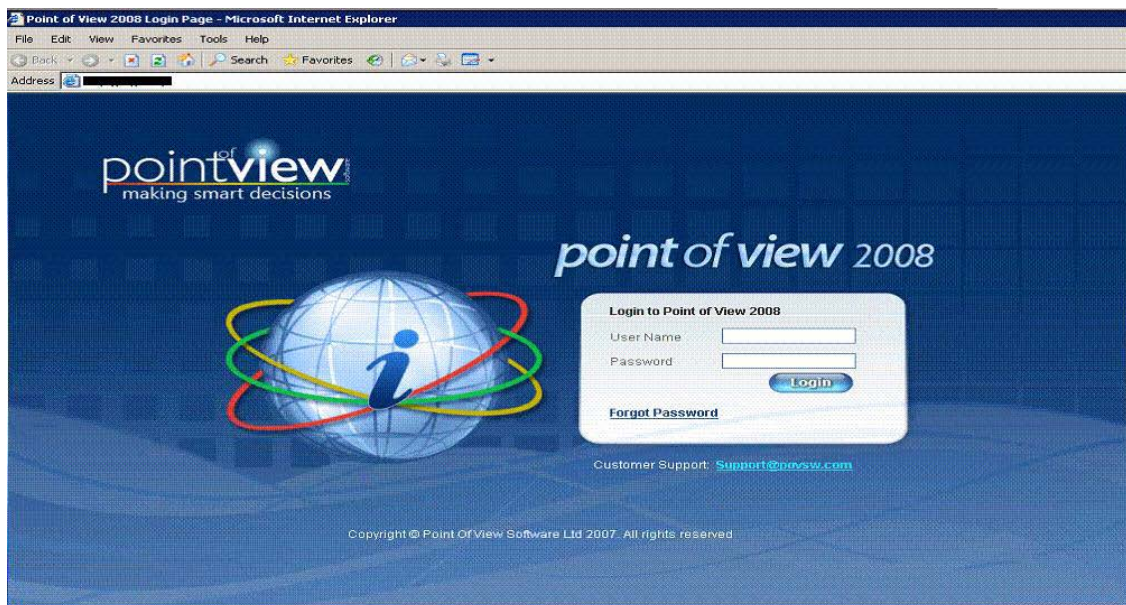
Point of View 2008 Login Page - Microsoft Internet Explorer

File Edit View Favorites Tools Help

Back Search Favorites

Address

point of view software
making smart decisions

point of view 2008

Login to Point of View 2008

User Name

Password

Login

Forgot Password

Customer Support: Support@povsw.com

Copyright © Point Of View Software Ltd 2007. All rights reserved